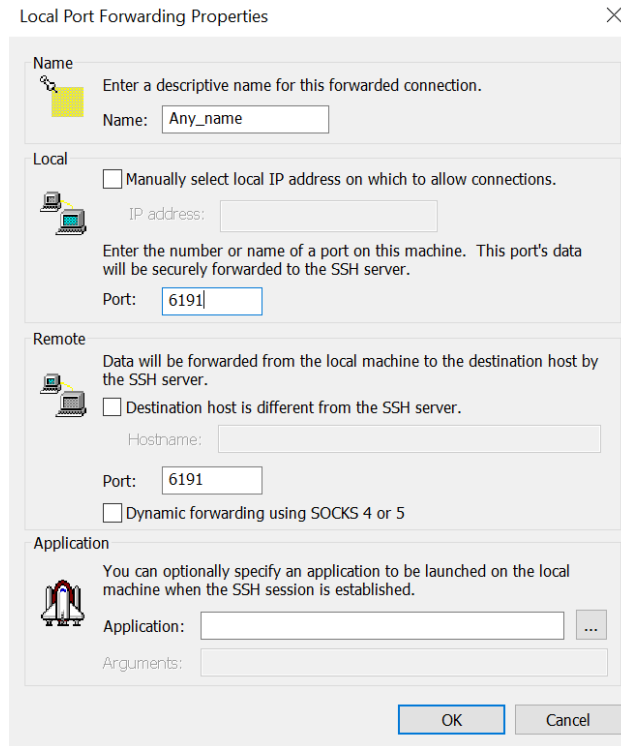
Local Port Forwarding Properties

Name
Enter a descriptive name for this forwarded connection.
Name: Any_name

Local
Manually select local IP address on which to allow connections.
IP address:
Enter the number or name of a port on this machine. This port's data will be securely forwarded to the SSH server.
Port: 6191

Remote
Data will be forwarded from the local machine to the destination host by the SSH server.
Destination host is different from the SSH server.
Hostname:
Port: 6191
Dynamic forwarding using SOCKS 4 or 5

Application
You can optionally specify an application to be launched on the local machine when the SSH session is established.
Application: ...
Arguments:

OK Cancel